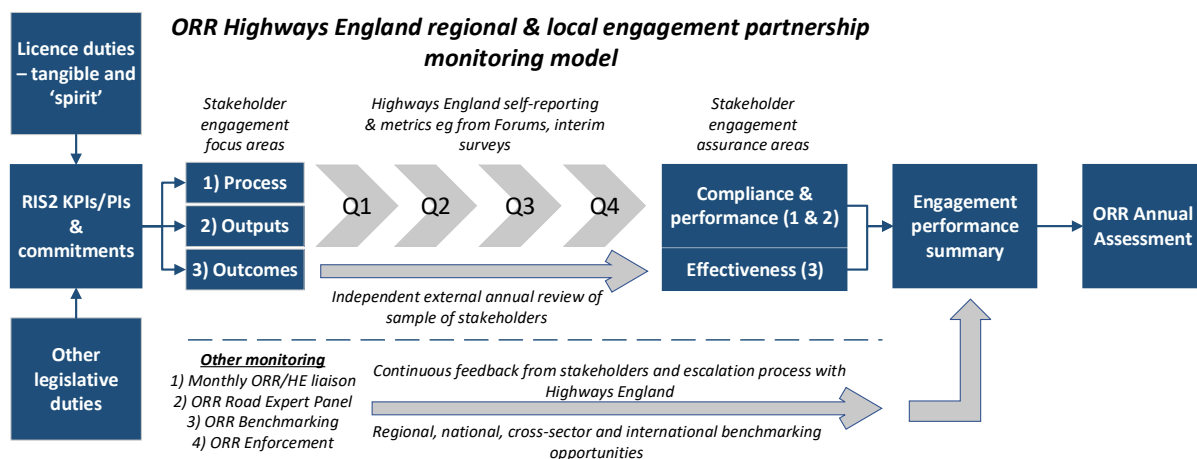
ORR Highways England regional & local engagement partnership monitoring model

Licence duties – tangible and 'spirit'

RIS2 KPIs/PIs & commitments

Other legislative duties

Stakeholder engagement focus areas

1) Process

2) Outputs

3) Outcomes

Highways England self-reporting & metrics eg from Forums, interim surveys

Q1

Q2

Q3

Q4

Independent external annual review of sample of stakeholders

Stakeholder engagement assurance areas

Compliance & performance (1 & 2)

Effectiveness (3)

Engagement performance summary

ORR Annual Assessment

Other monitoring
1) Monthly ORR/HE liaison
2) ORR Road Expert Panel
3) ORR Benchmarking
4) ORR Enforcement

Continuous feedback from stakeholders and escalation process with Highways England

Regional, national, cross-sector and international benchmarking opportunities